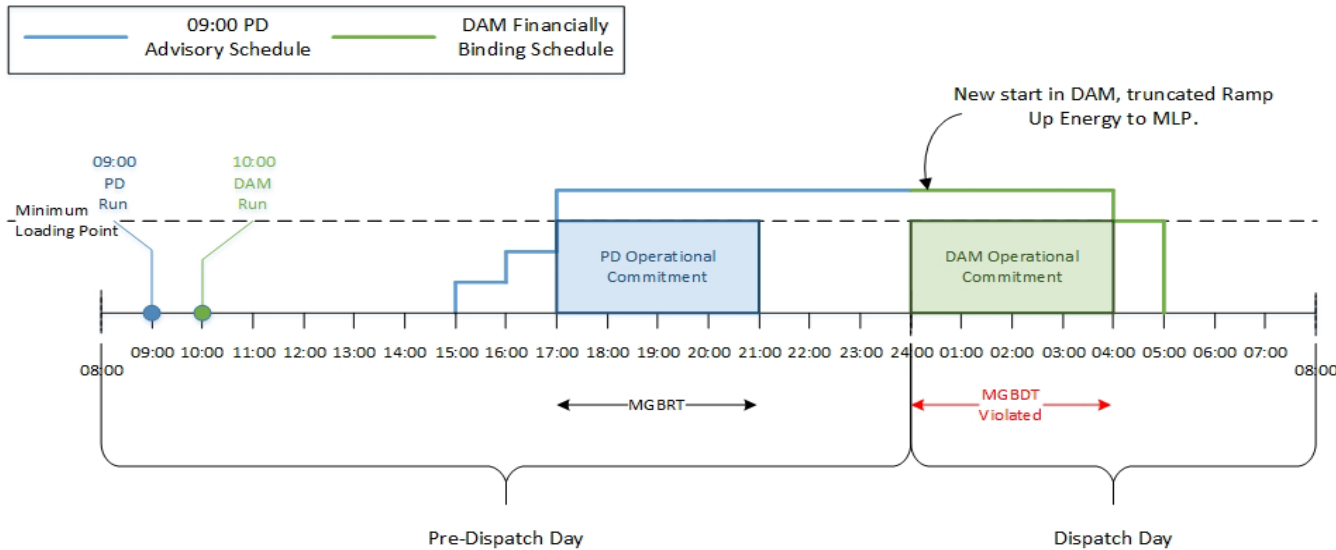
09:00 PD Advisory Schedule

DAM Financially Binding Schedule

New start in DAM, truncated Ramp Up Energy to MLP.

09:00 PD Run

10:00 DAM Run

Minimum Loading Point

PD Operational Commitment

DAM Operational Commitment

08:00 09:00 10:00 11:00 12:00 13:00 14:00 15:00 16:00 17:00 18:00 19:00 20:00 21:00 22:00 23:00 24:00 01:00 02:00 03:00 04:00 05:00 06:00 07:00 08:00

MGBRT

MGBDT Violated

Pre-Dispatch Day

Dispatch Day